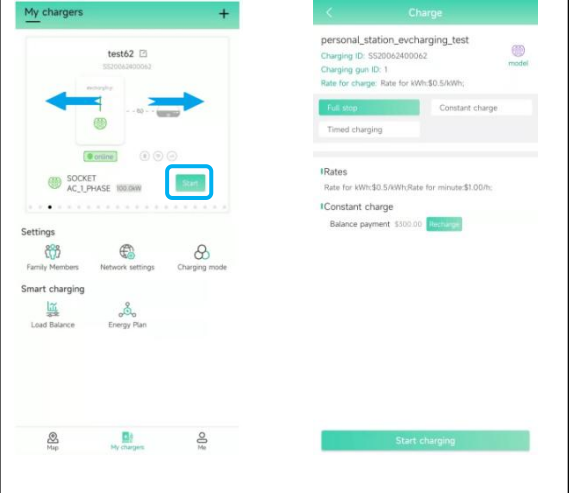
My chargers +

test62
SS20062400062

online

SOCKET
AC_1_PHASE 100.0kW

Start

Settings

Family Members

Network settings

Charging mode

Smart charging

Load Balance

Energy Plan

Map

My chargers

Me

Charge

personal_station_evcharging_test
Charging ID: SS20062400062
Charging gun ID: 1
Rate for charge: Rate for kWh:$0.5/kWh;

model

Full stop

Constant charge

Timed charging

Rates
Rate for kWh:$0.5/kWh;Rate for minute:$1.00/h;

Constant charge
Balance payment $100.00 Recharge

Start charging